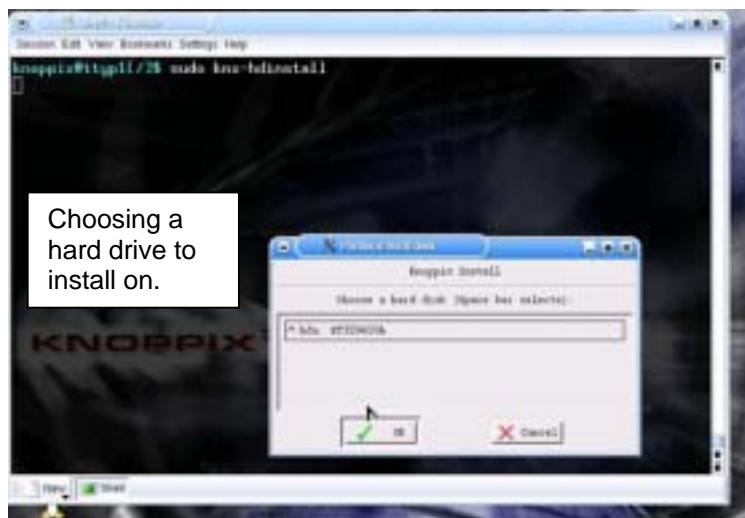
Session Edit View Bookmarks Settings Help

knoppix@ttyp1[/]$ sudo knx-hdinstall

Choosing a hard drive to install on.

KNOPPIX

Knoppix Install

Choose a hard disk (Space bar selects):

* hda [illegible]

OK

Cancel

New

Shell